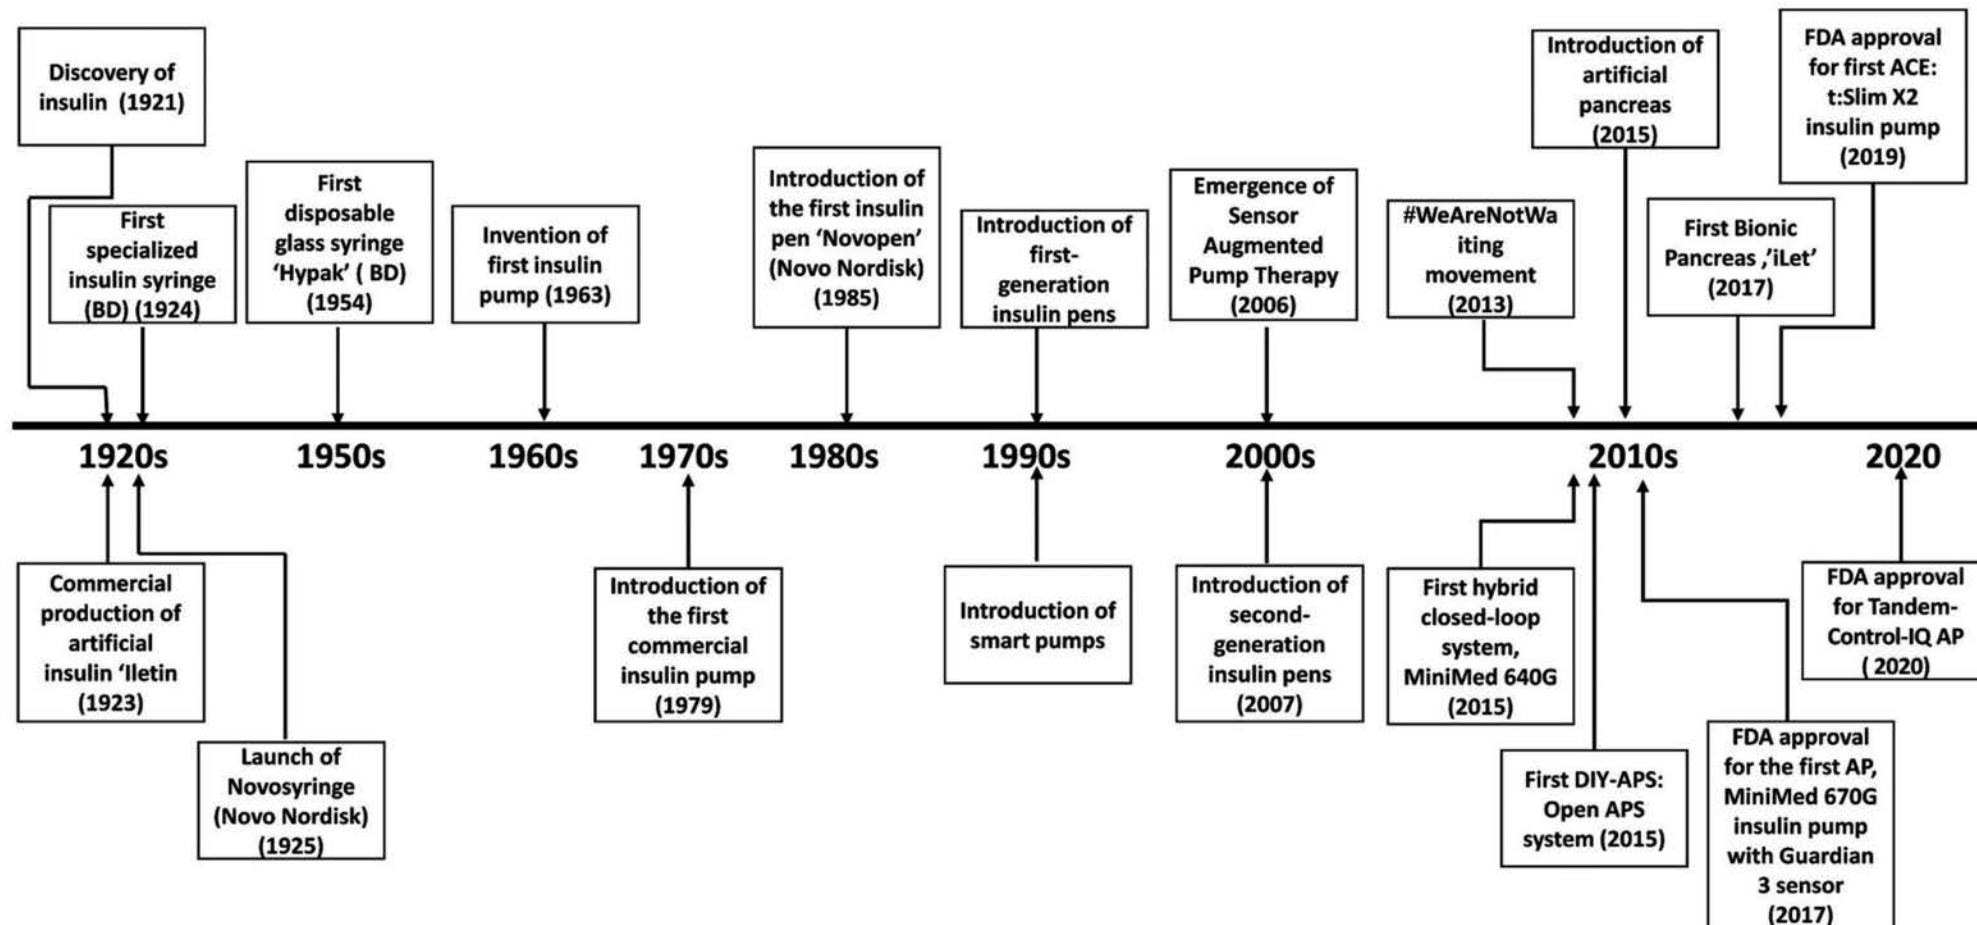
Discovery of insulin (1921)

First specialized insulin syringe (BD) (1924)

First disposable glass syringe 'Hypak' ( BD) (1954)

Invention of first insulin pump (1963)

Introduction of the first insulin pen 'Novopen' (Novo Nordisk) (1985)

Introduction of first-generation insulin pens

Emergence of Sensor Augmented Pump Therapy (2006)

#WeAreNotWaiting movement (2013)

Introduction of artificial pancreas (2015)

First Bionic Pancreas ,'iLet' (2017)

FDA approval for first ACE: t:Slim X2 insulin pump (2019)

1920s 1950s 1960s 1970s 1980s 1990s 2000s 2010s 2020

Commercial production of artificial insulin 'Iletin (1923)

Launch of Novosyringe (Novo Nordisk) (1925)

Introduction of the first commercial insulin pump (1979)

Introduction of smart pumps

Introduction of second-generation insulin pens (2007)

First hybrid closed-loop system, MiniMed 640G (2015)

First DIY-APS: Open APS system (2015)

FDA approval for the first AP, MiniMed 670G insulin pump with Guardian 3 sensor (2017)

FDA approval for Tandem-Control-IQ AP ( 2020)